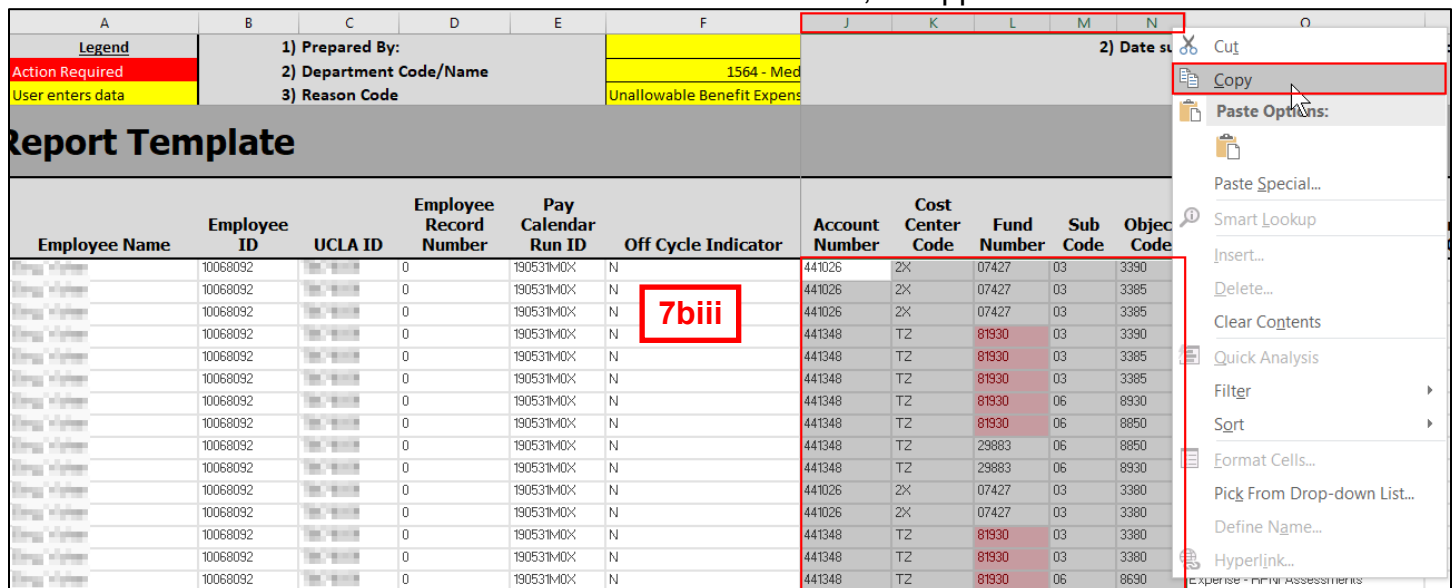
| A | B | C | D | E | F | J | K | L | M | N | O |
|---|---|---|---|---|---|---|---|---|---|---|---|
| Legend | 1) Prepared By: | | | | | | | | | | 2) Date su |
| Action Required | 2) Department Code/Name | | | | 1564 - Med | | | | | | |
| User enters data | 3) Reason Code | | | | Unallowable Benefit Expens | | | | | | |

Report Template

| Employee Name | Employee ID | UCLA ID | Employee Record Number | Pay Calendar Run ID | Off Cycle Indicator | Account Number | Cost Center Code | Fund Number | Sub Code | Objec Code |
|---|---|---|---|---|---|---|---|---|---|---|
| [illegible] | 10068092 | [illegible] | 0 | 190531M0X | N | 441026 | 2X | 07427 | 03 | 3390 |
| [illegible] | 10068092 | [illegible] | 0 | 190531M0X | N | 441026 | 2X | 07427 | 03 | 3385 |
| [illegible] | 10068092 | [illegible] | 0 | 190531M0X | N | 441026 | 2X | 07427 | 03 | 3385 |
| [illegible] | 10068092 | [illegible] | 0 | 190531M0X | N | 441348 | TZ | 81930 | 03 | 3390 |
| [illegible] | 10068092 | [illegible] | 0 | 190531M0X | N | 441348 | TZ | 81930 | 03 | 3385 |
| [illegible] | 10068092 | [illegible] | 0 | 190531M0X | N | 441348 | TZ | 81930 | 03 | 3385 |
| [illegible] | 10068092 | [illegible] | 0 | 190531M0X | N | 441348 | TZ | 81930 | 06 | 8930 |
| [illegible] | 10068092 | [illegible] | 0 | 190531M0X | N | 441348 | TZ | 81930 | 06 | 8850 |
| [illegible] | 10068092 | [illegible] | 0 | 190531M0X | N | 441348 | TZ | 29883 | 06 | 8850 |
| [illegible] | 10068092 | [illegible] | 0 | 190531M0X | N | 441348 | TZ | 29883 | 06 | 8930 |
| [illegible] | 10068092 | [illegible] | 0 | 190531M0X | N | 441026 | 2X | 07427 | 03 | 3380 |
| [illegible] | 10068092 | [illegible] | 0 | 190531M0X | N | 441026 | 2X | 07427 | 03 | 3380 |
| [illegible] | 10068092 | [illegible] | 0 | 190531M0X | N | 441348 | TZ | 81930 | 03 | 3380 |
| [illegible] | 10068092 | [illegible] | 0 | 190531M0X | N | 441348 | TZ | 81930 | 03 | 3380 |
| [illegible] | 10068092 | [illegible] | 0 | 190531M0X | N | 441348 | TZ | 81930 | 06 | 8690 |

7biii

Cut
Copy
Paste Options:
Paste Special...
Smart Lookup
Insert...
Delete...
Clear Contents
Quick Analysis
Filter
Sort
Format Cells...
Pick From Drop-down List...
Define Name...
Hyperlink...

Expense - HFNI Assessments